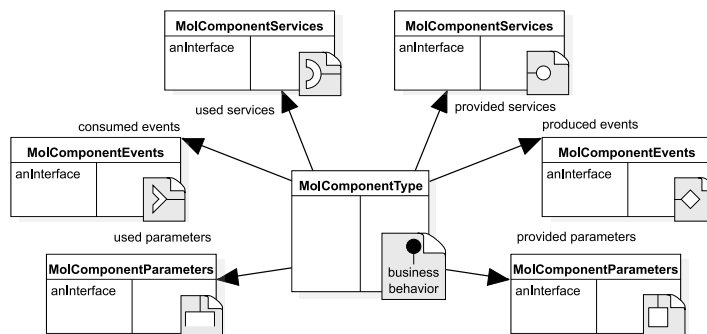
MolComponentServices
anInterface

MolComponentServices
anInterface

used services

provided services

consumed events

produced events

MolComponentEvents
anInterface

MolComponentType

MolComponentEvents
anInterface

used parameters

provided parameters

MolComponentParameters
anInterface

business behavior

MolComponentParameters
anInterface